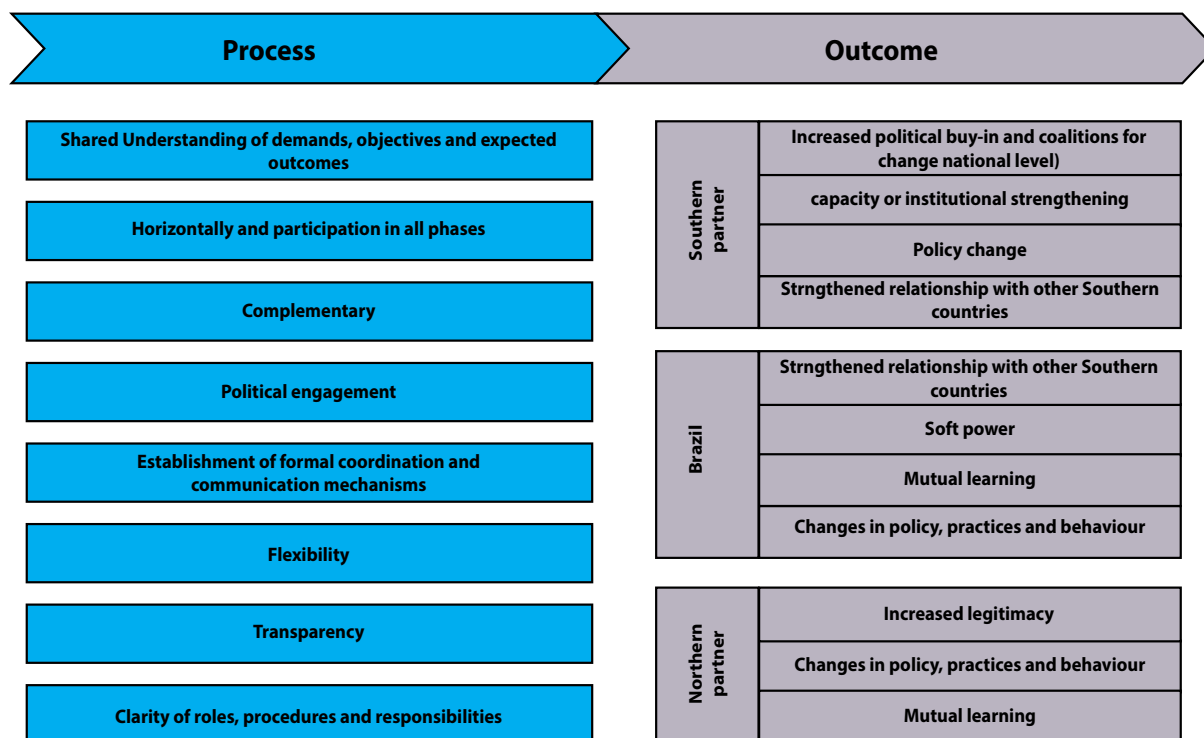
Process

Outcome

Shared Understanding of demands, objectives and expected outcomes

Horizontally and participation in all phases

Complementary

Political engagement

Establishment of formal coordination and communication mechanisms

Flexibility

Transparency

Clarity of roles, procedures and responsibilities

Southern partner

Increased political buy-in and coalitions for change national level)

capacity or institutional strengthening

Policy change

Strngthened relationship with other Southern countries

Brazil

Strngthened relationship with other Southern countries

Soft power

Mutual learning

Changes in policy, practices and behaviour

Northern partner

Increased legitimacy

Changes in policy, practices and behaviour

Mutual learning